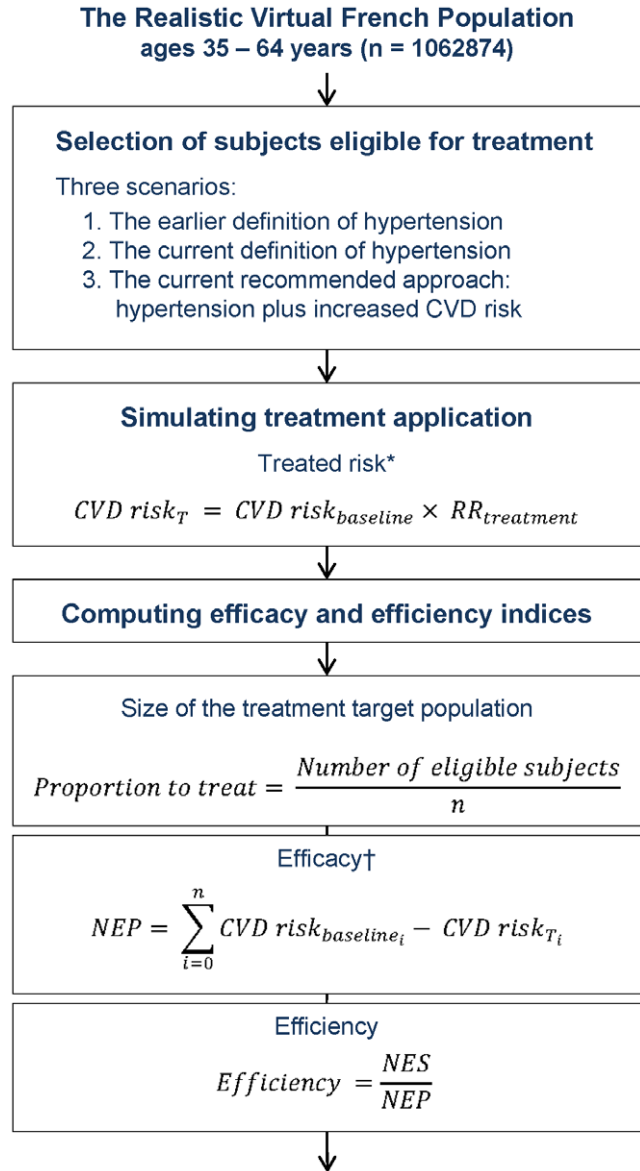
**The Realistic Virtual French Population**
**ages 35 – 64 years (n = 1062874)**

**Selection of subjects eligible for treatment**

Three scenarios:
1. The earlier definition of hypertension
2. The current definition of hypertension
3. The current recommended approach: hypertension plus increased CVD risk

**Simulating treatment application**

Treated risk*

$CVD\ risk_T = CVD\ risk_{baseline} \times RR_{treatment}$

**Computing efficacy and efficiency indices**

Size of the treatment target population

$Proportion\ to\ treat = \frac{Number\ of\ eligible\ subjects}{n}$

Efficacy†

$NEP = \sum_{i=0}^{n} CVD\ risk_{baseline_i} - CVD\ risk_{T_i}$

Efficiency

$Efficiency = \frac{NES}{NEP}$